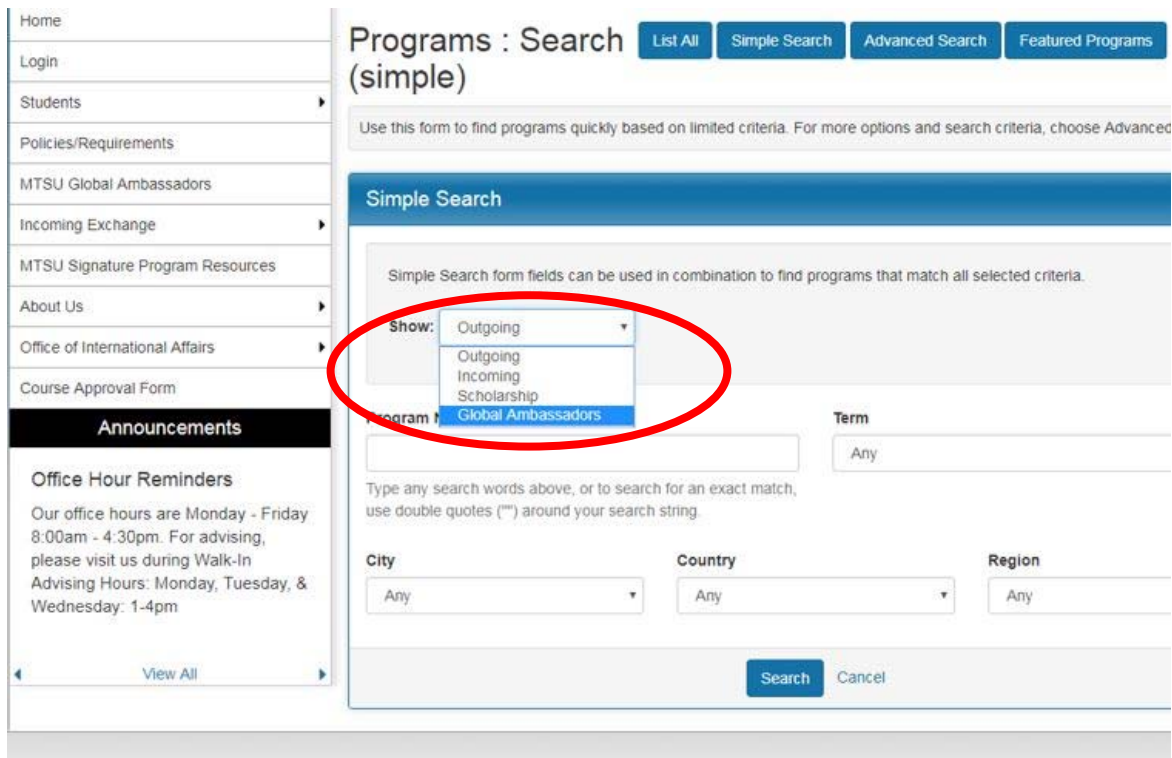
Home

Login

Students

Policies/Requirements

MTSU Global Ambassadors

Incoming Exchange

MTSU Signature Program Resources

About Us

Office of International Affairs

Course Approval Form

Announcements

Office Hour Reminders

Our office hours are Monday - Friday 8:00am - 4:30pm. For advising, please visit us during Walk-In Advising Hours: Monday, Tuesday, & Wednesday: 1-4pm

View All

Programs : Search (simple)

List All

Simple Search

Advanced Search

Featured Programs

Use this form to find programs quickly based on limited criteria. For more options and search criteria, choose Advanced

Simple Search

Simple Search form fields can be used in combination to find programs that match all selected criteria.

Show: Outgoing

Outgoing
Incoming
Scholarship
Global Ambassadors

Program N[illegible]

Term

Any

Type any search words above, or to search for an exact match, use double quotes ("") around your search string.

City

Any

Country

Any

Region

Any

Search

Cancel